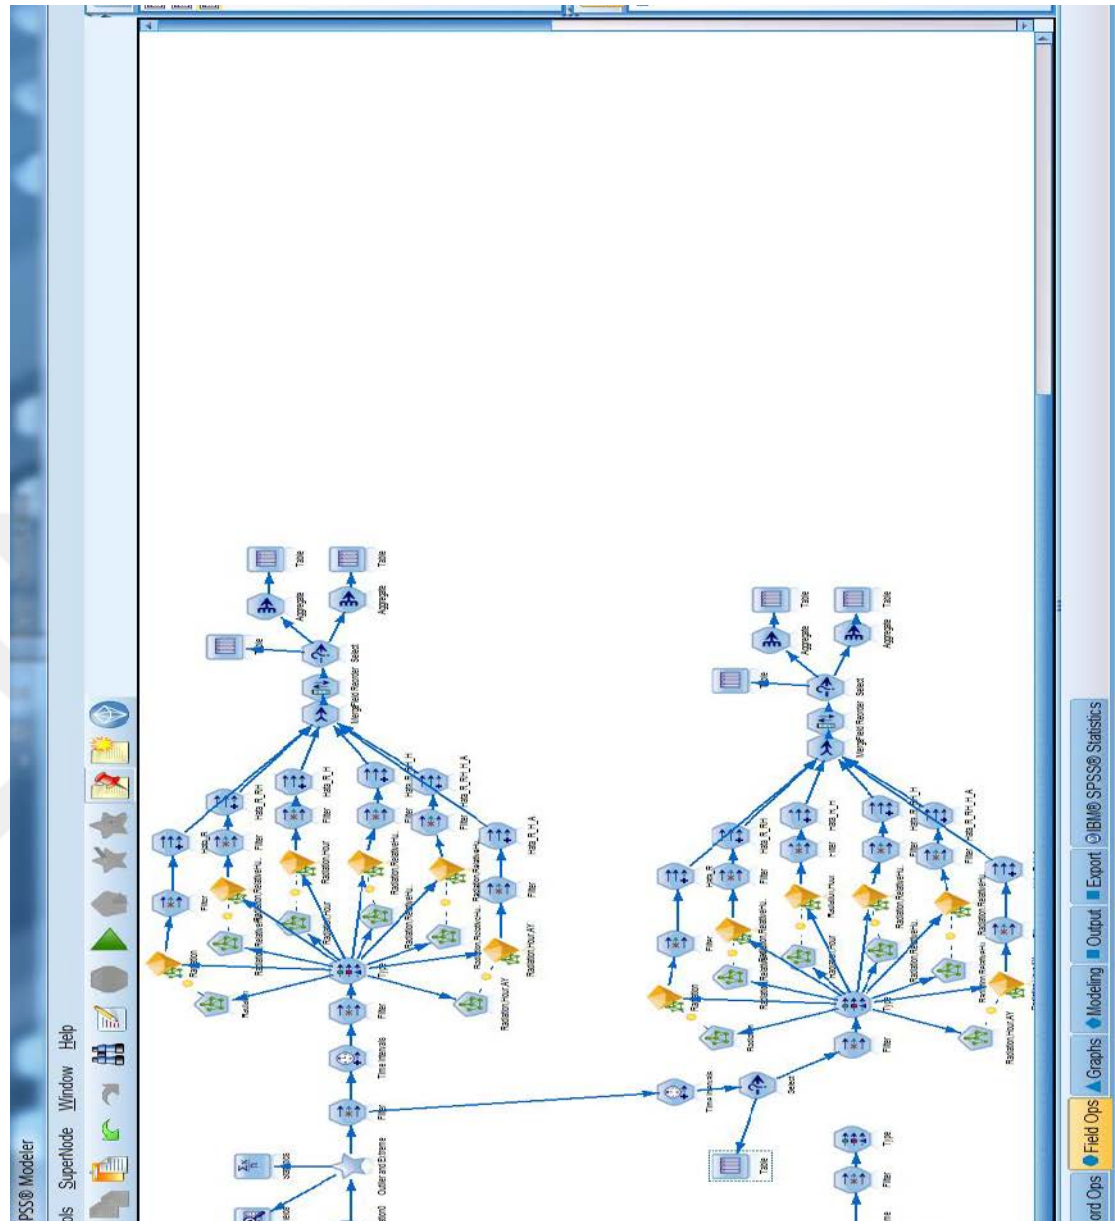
PSS® Modeler

ols SuperNode Window Help

Table
Aggregate
Table
Aggregate
Table
Select
Merge Field Reorder
Hata_R_RH
Hata_R_H
Hata_R_RH_H
Hata_R_RH_H_A
Hata_R_H_A
Hata_R
Filter
Filter
Filter
Filter
Filter
Filter
Filter
Radiation
Radiation Relative Hu
Radiation Hour
Radiation Relative Hu
Radiation Relative Hu
Radiation Hour AY
Radiation
Radiation Relative Hu
Radiation Hour
Radiation Relative Hu
Radiation Relative Hu
Radiation Hour AY
Type
Filter
Time Intervals
Filter
Statistics
Outlier and Extreme

Table
Aggregate
Table
Aggregate
Table
Select
Merge Field Reorder
Hata_R_RH
Hata_R_H
Hata_R_RH_H
Hata_R_RH_H_A
Hata_R
Filter
Filter
Filter
Filter
Filter
Filter
Radiation
Radiation Relative Hu
Radiation Hour
Radiation Relative Hu
Radiation Relative Hu
Radiation Hour AY
Type
Filter
Select
Time Intervals
Table
Type
Filter

ord Ops | Field Ops | Graphs | Modeling | Output | Export | IBM® SPSS® Statistics